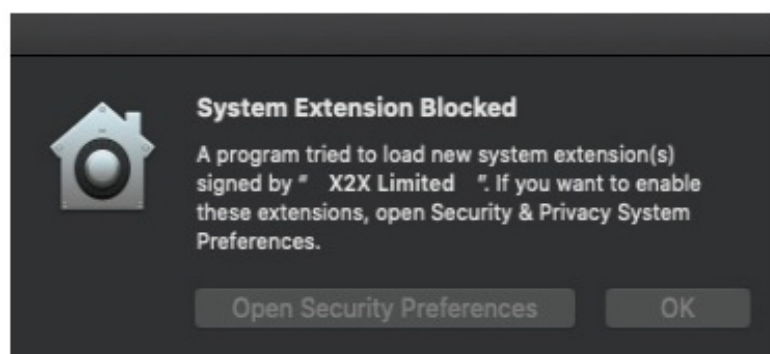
System Extension Blocked

A program tried to load new system extension(s) signed by " X2X Limited ". If you want to enable these extensions, open Security & Privacy System Preferences.

Open Security Preferences

OK